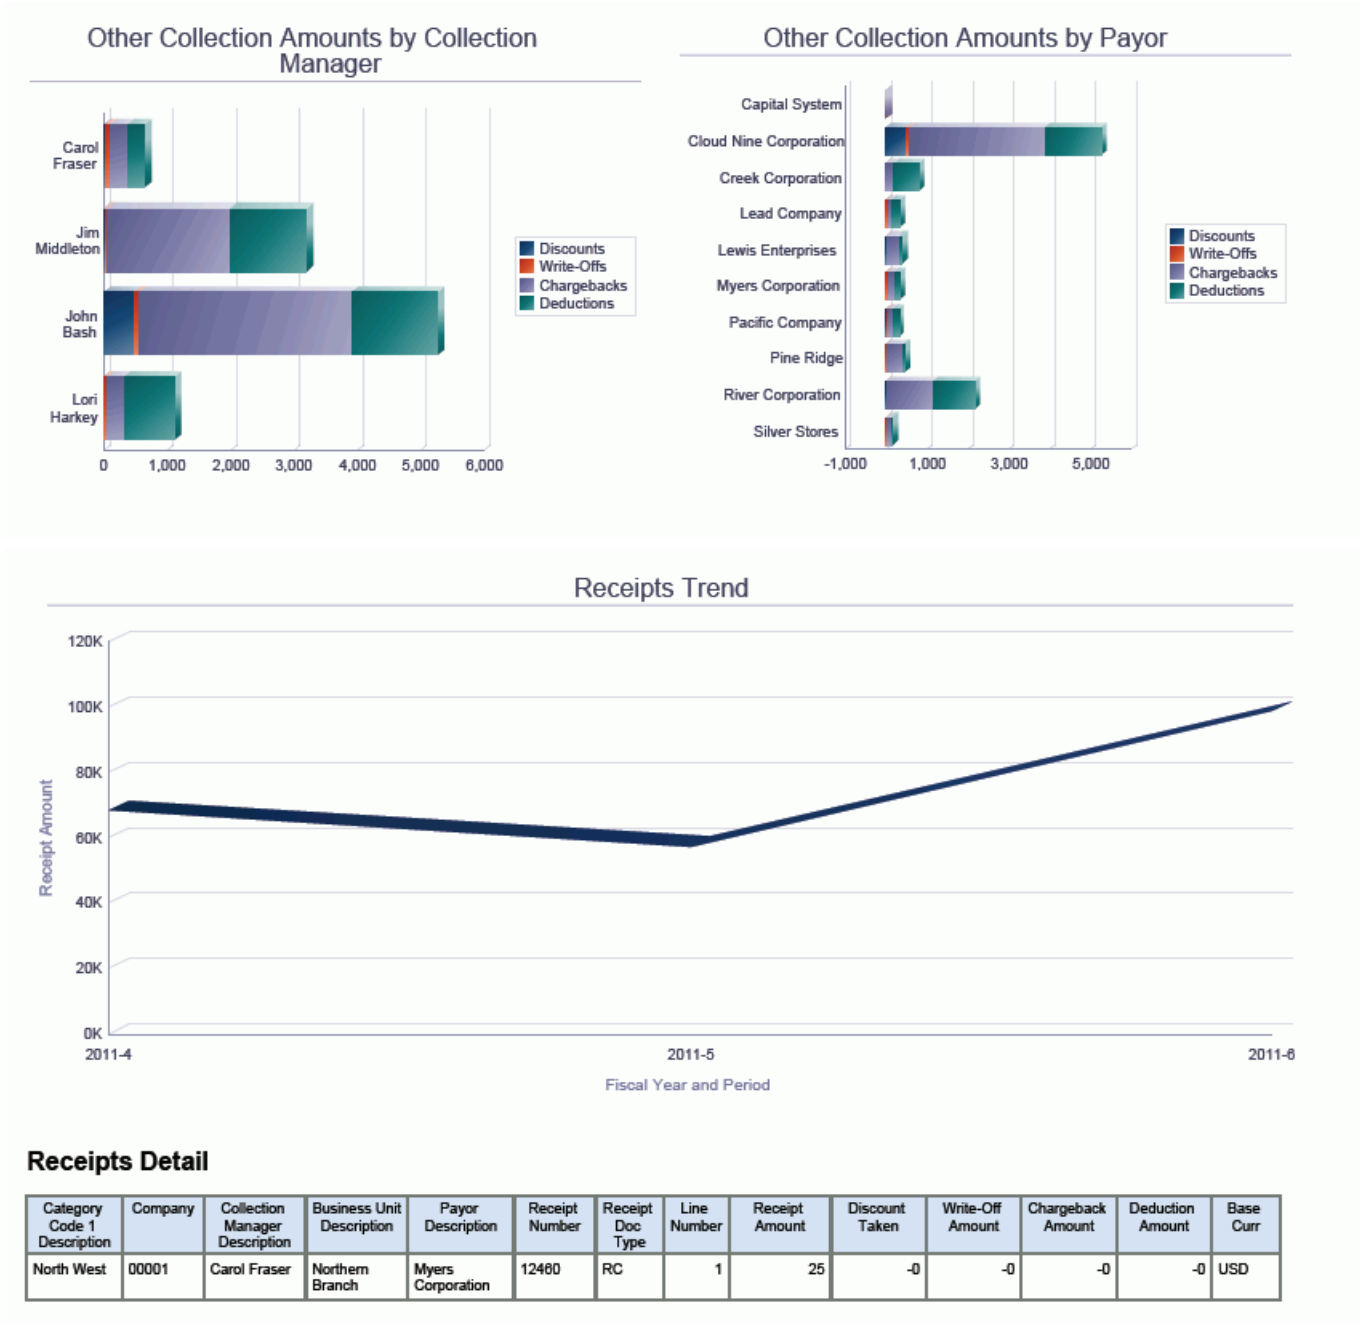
Other Collection Amounts by Collection Manager

Carol Fraser
Jim Middleton
John Bash
Lori Harkey

0 1,000 2,000 3,000 4,000 5,000 6,000

Discounts
Write-Offs
Chargebacks
Deductions

Other Collection Amounts by Payor

Capital System
Cloud Nine Corporation
Creek Corporation
Lead Company
Lewis Enterprises
Myers Corporation
Pacific Company
Pine Ridge
River Corporation
Silver Stores

-1,000 1,000 3,000 5,000

Discounts
Write-Offs
Chargebacks
Deductions

Receipts Trend

Receipt Amount

120K
100K
80K
60K
40K
20K
0K

2011-4 2011-5 2011-6

Fiscal Year and Period

Receipts Detail

| Category Code 1 Description | Company | Collection Manager Description | Business Unit Description | Payor Description | Receipt Number | Receipt Doc Type | Line Number | Receipt Amount | Discount Taken | Write-Off Amount | Chargeback Amount | Deduction Amount | Base Curr |
|---|---|---|---|---|---|---|---|---|---|---|---|---|---|
| North West | 00001 | Carol Fraser | Northern Branch | Myers Corporation | 12460 | RC | 1 | 25 | -0 | -0 | -0 | -0 | USD |